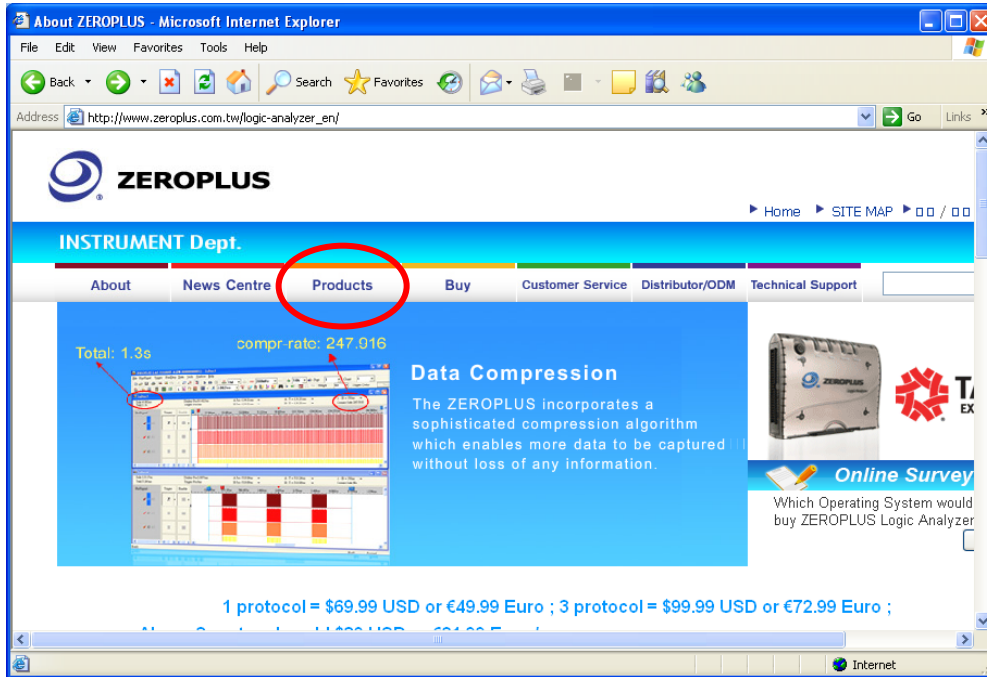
About ZEROPLUS - Microsoft Internet Explorer

File Edit View Favorites Tools Help

Back Search Favorites

Address http://www.zeroplus.com.tw/logic-analyzer_en/ Go Links

ZEROPLUS

▶ Home ▶ SITE MAP ▶ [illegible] / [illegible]

INSTRUMENT Dept.

About News Centre Products Buy Customer Service Distributor/ODM Technical Support

Total: 1.3s

compr-rate: 247.916

Data Compression

The ZEROPLUS incorporates a sophisticated compression algorithm which enables more data to be captured without loss of any information.

ZEROPLUS

T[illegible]
EX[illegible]

Online Survey

Which Operating System would buy ZEROPLUS Logic Analyzer

1 protocol = $69.99 USD or €49.99 Euro ; 3 protocol = $99.99 USD or €72.99 Euro ;

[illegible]

Internet